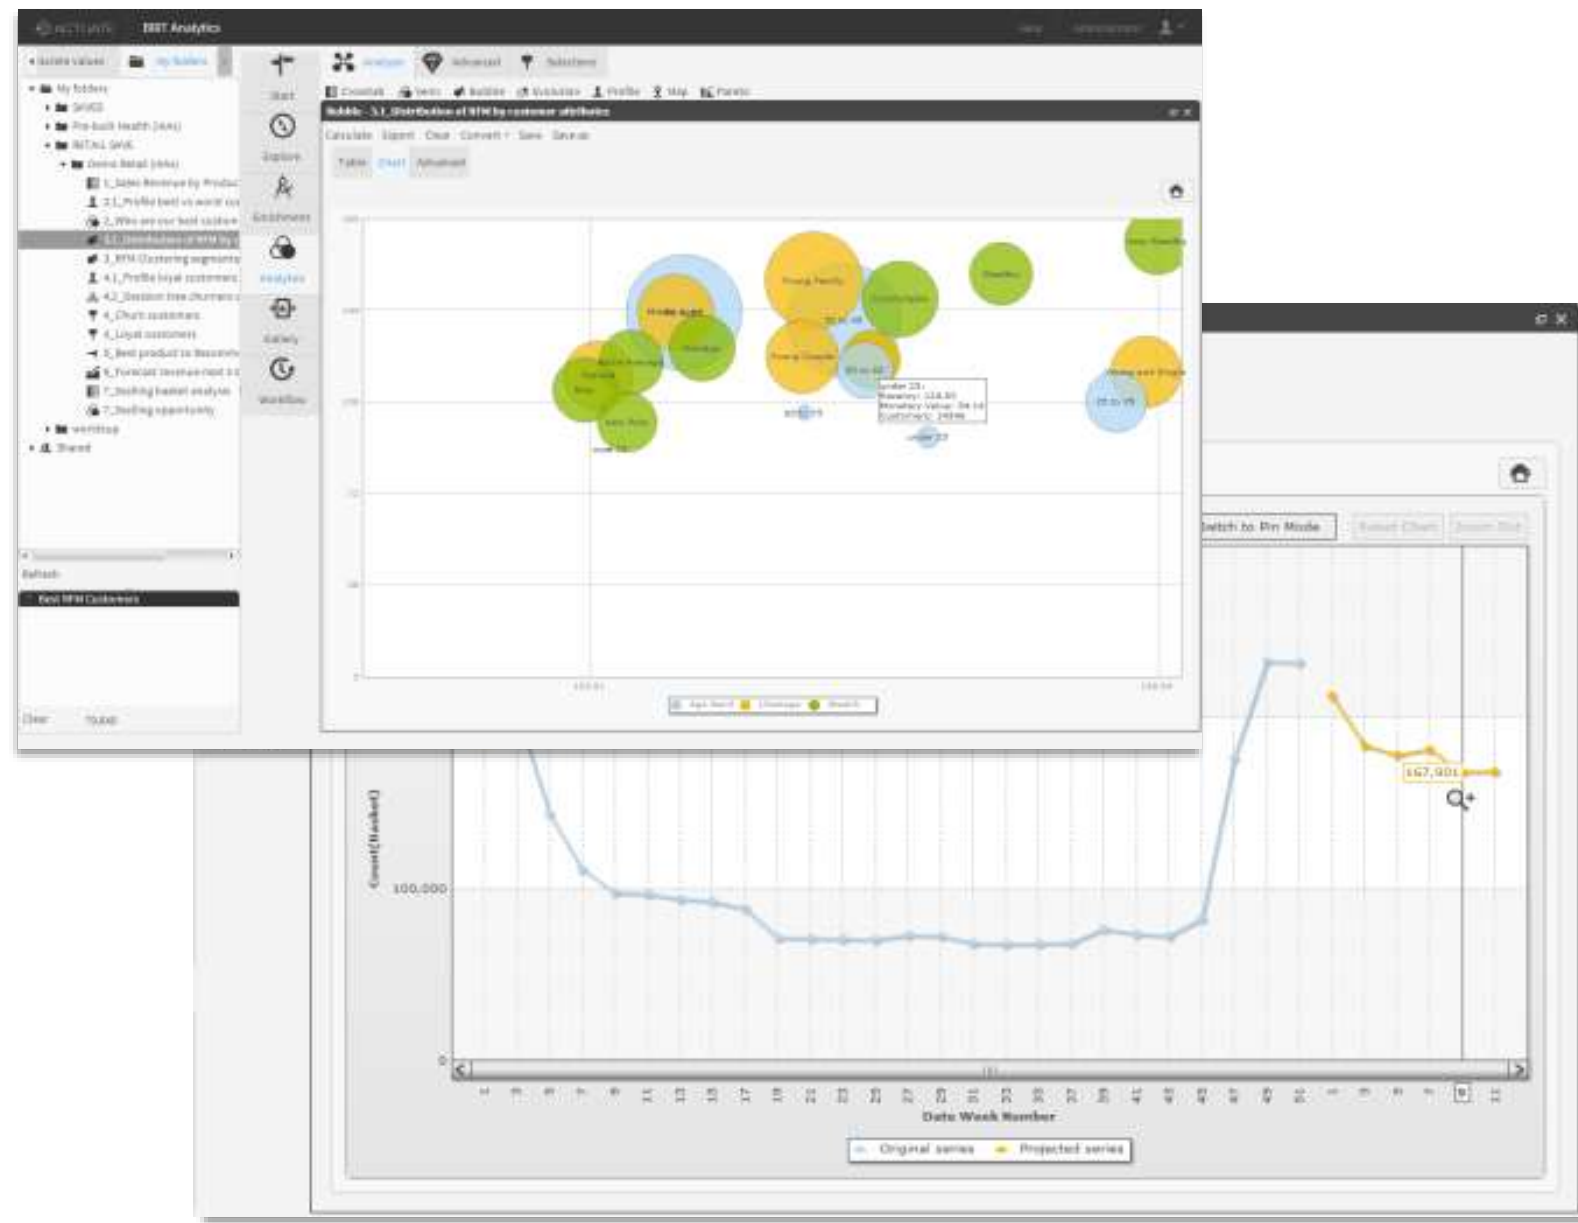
ACTUATE BIRT Analytics

My folders

My folders
SAVED
Pre-built Health (4ms)
RETAIL SAVE
Demo Retail (4ms)
1_Sales Revenue by Product
3.1_Profile best vs worst cu
2_Who are our best custom
3.1_Distribution of RFM by
3_RFM Clustering segments
4.1_Profile loyal customers
4.2_Decision tree churners
4_Churn customers
4_Loyal customers
5_Best product to Recomm
6_Forecast revenue next 3
7_Seeking basket analysis
7_Seeking opportunity
workshop
Shared

Refresh
Best RFM Customers
Clear

Start
Explore
Enrichment
Analytics
Gallery
Workflow

Analysis Advanced Selections
Crosstab Venn Bubble Evolution Profile Map Pareto

Bubble - 3.1_Distribution of RFM by customer attributes
Calculate Export Clear Convert Save Save as
Table Chart Advanced

Young Family
Middle Aged
Young Couple
Empty Nesters
Under 25
Under 25:
Recency: 116.00
Monetary Value: 34.14
Customers: 24846

Switch to Pin Mode
Count(Basket)
100,000
0
167,901
Date Week Number
Original series Projected series